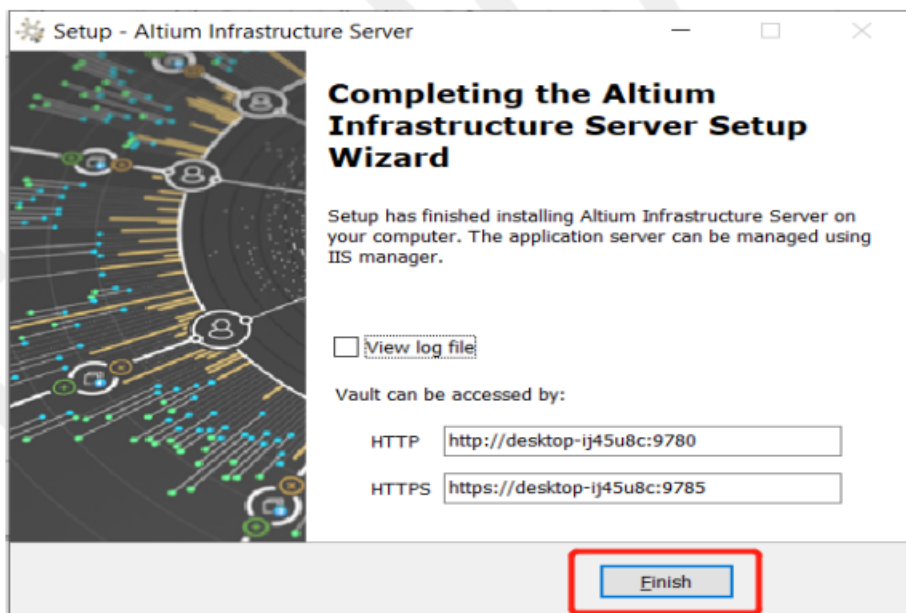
Setup - Altium Infrastructure Server

Completing the Altium Infrastructure Server Setup Wizard

Setup has finished installing Altium Infrastructure Server on your computer. The application server can be managed using IIS manager.

View log file

Vault can be accessed by:

HTTP http://desktop-ij45u8c:9780

HTTPS https://desktop-ij45u8c:9785

Finish